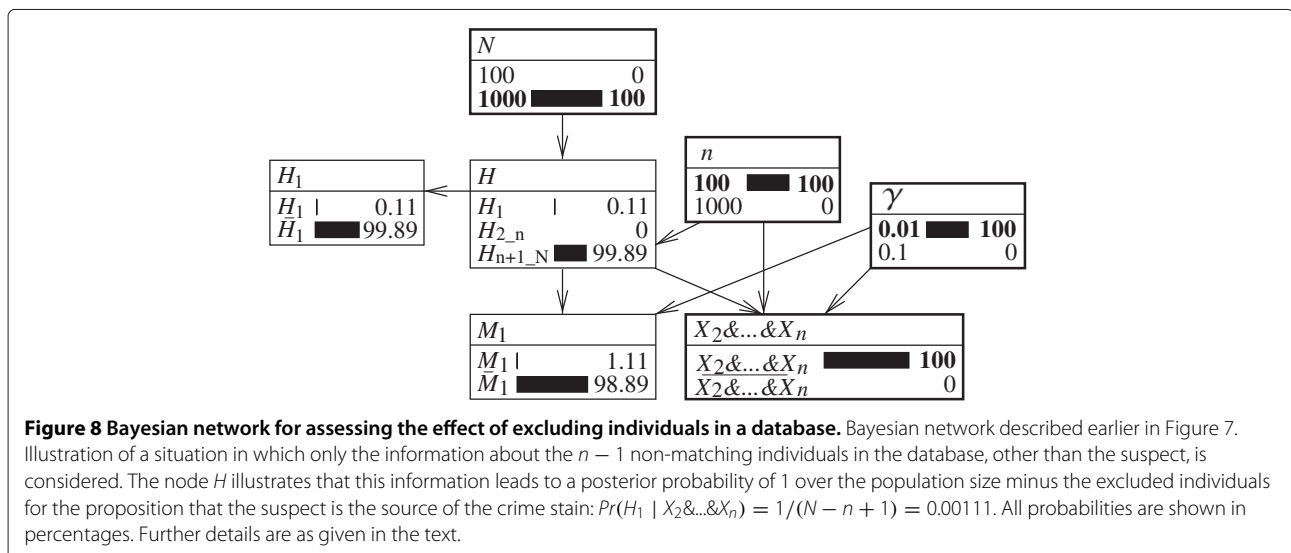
$N$
100 0
**1000 100**

$H_1$
$H_1$ 0.11
$\bar{H}_1$ 99.89

$H$
$H_1$ 0.11
$H_{2\_n}$ 0
$H_{n+1\_N}$ 99.89

$n$
**100 100**
1000 0

$\gamma$
**0.01 100**
0.1 0

$M_1$
$M_1$ 1.11
$\bar{M}_1$ 98.89

$X_2\&...\&X_n$
$X_2\&...\&X_n$ **100**
$\overline{X_2\&...\&X_n}$ 0

**Figure 8 Bayesian network for assessing the effect of excluding individuals in a database.** Bayesian network described earlier in Figure 7. Illustration of a situation in which only the information about the $n-1$ non-matching individuals in the database, other than the suspect, is considered. The node $H$ illustrates that this information leads to a posterior probability of 1 over the population size minus the excluded individuals for the proposition that the suspect is the source of the crime stain: $Pr(H_1 \mid X_2\&...\&X_n) = 1/(N-n+1) = 0.00111$. All probabilities are shown in percentages. Further details are as given in the text.